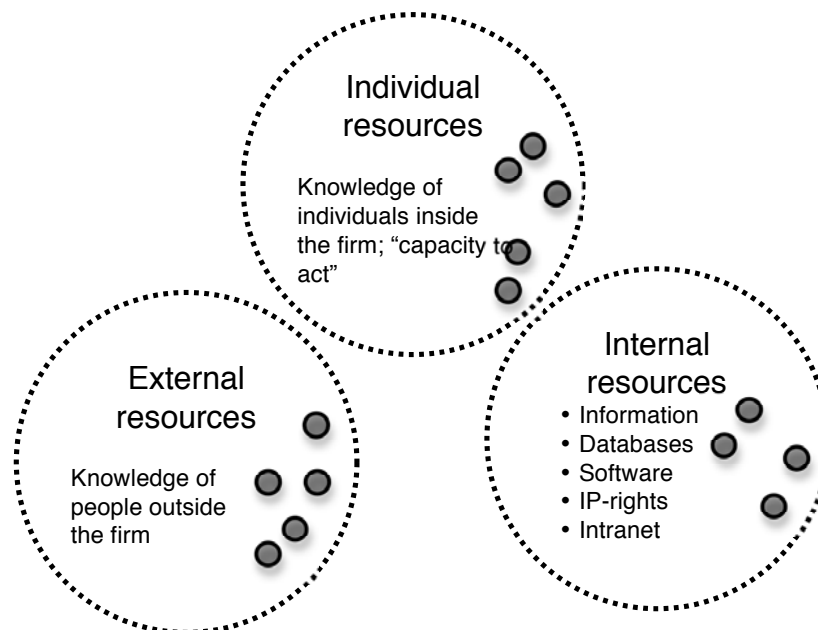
Individual resources

Knowledge of individuals inside the firm; "capacity to act"

External resources

Knowledge of people outside the firm

Internal resources

• Information
• Databases
• Software
• IP-rights
• Intranet